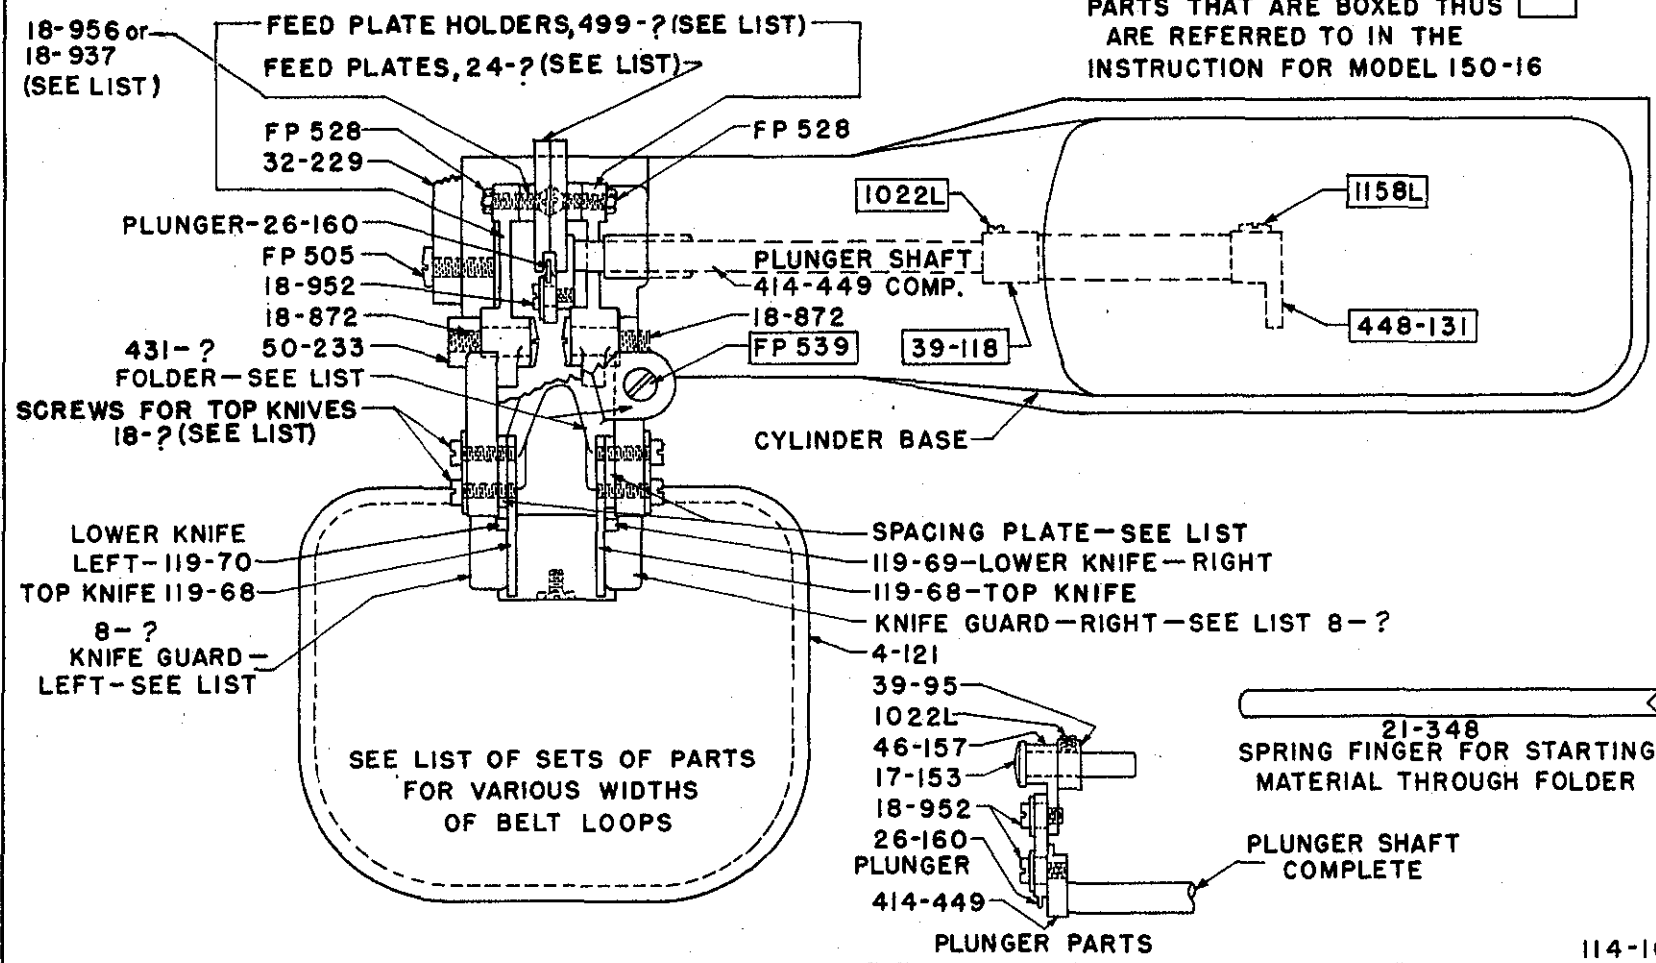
PARTS THAT ARE BOXED THUS
ARE REFERRED TO IN THE
INSTRUCTION FOR MODEL 150-16

18-956 or 18-937 (SEE LIST)

FEED PLATE HOLDERS, 499-? (SEE LIST)

FEED PLATES, 24-? (SEE LIST)

FP 528

32-229

FP 528

PLUNGER-26-160

FP 505

18-952

18-872

431-?

50-233

FOLDER—SEE LIST

SCREWS FOR TOP KNIVES 18-? (SEE LIST)

1022L

1158L

PLUNGER SHAFT
414-449 COMP.

18-872

FP 539

39-118

448-131

CYLINDER BASE

LOWER KNIFE LEFT-119-70

TOP KNIFE 119-68

8-?
KNIFE GUARD—LEFT-SEE LIST

SPACING PLATE—SEE LIST

119-69-LOWER KNIFE—RIGHT

119-68-TOP KNIFE

KNIFE GUARD—RIGHT—SEE LIST 8-?

4-121

SEE LIST OF SETS OF PARTS FOR VARIOUS WIDTHS OF BELT LOOPS

39-95

1022L

46-157

17-153

18-952

26-160
PLUNGER

414-449

PLUNGER PARTS

21-348
SPRING FINGER FOR STARTING MATERIAL THROUGH FOLDER

PLUNGER SHAFT COMPLETE

114-1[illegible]